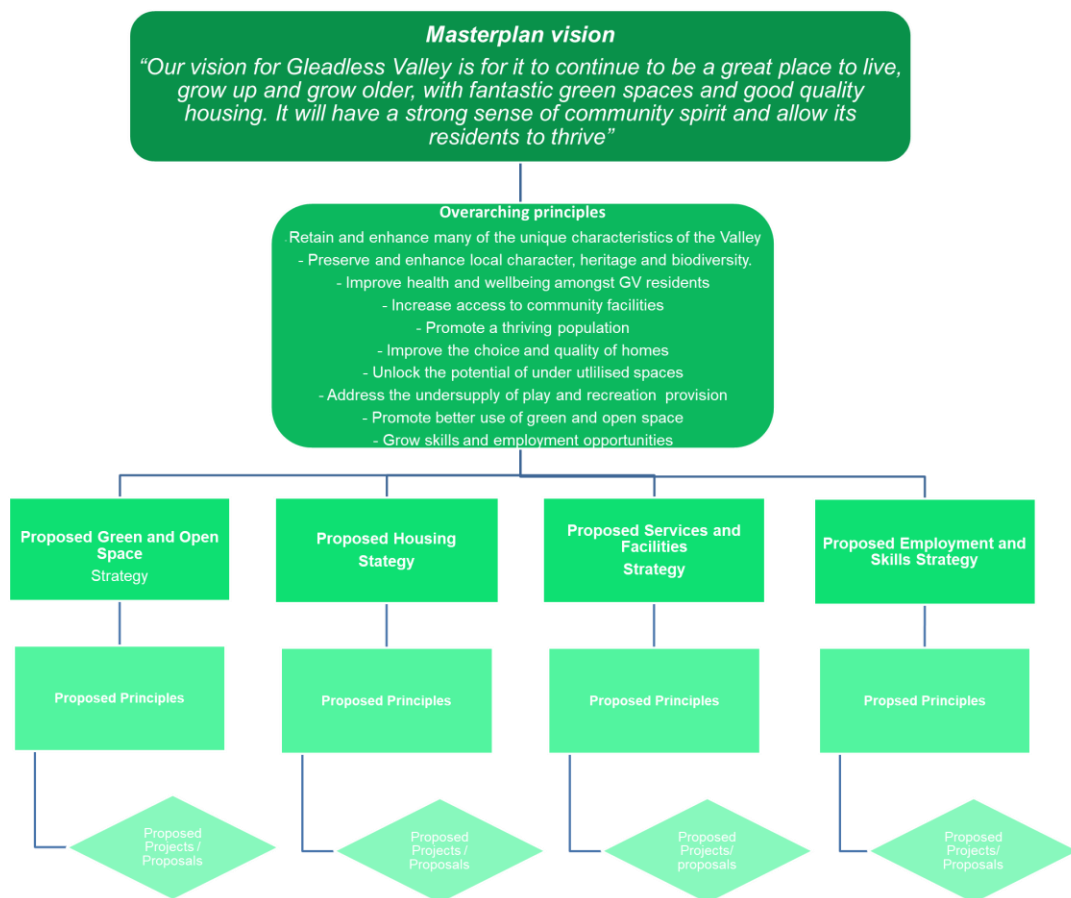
Masterplan vision

"Our vision for Gleadless Valley is for it to continue to be a great place to live, grow up and grow older, with fantastic green spaces and good quality housing. It will have a strong sense of community spirit and allow its residents to thrive"

Overarching principles

Retain and enhance many of the unique characteristics of the Valley
- Preserve and enhance local character, heritage and biodiversity.
- Improve health and wellbeing amongst GV residents
- Increase access to community facilities
- Promote a thriving population
- Improve the choice and quality of homes
- Unlock the potential of under utlilised spaces
- Address the undersupply of play and recreation provision
- Promote better use of green and open space
- Grow skills and employment opportunities

Proposed Green and Open Space Strategy

Proposed Housing Stategy

Proposed Services and Facilities Strategy

Proposed Employment and Skills Strategy

Proposed Principles

Proposed Principles

Proposed Principles

Propsed Principles

Proposed Projects / Proposals

Proposed Projects / Proposals

Proposed Projects/ proposals

Proposed Projects/ Proposals